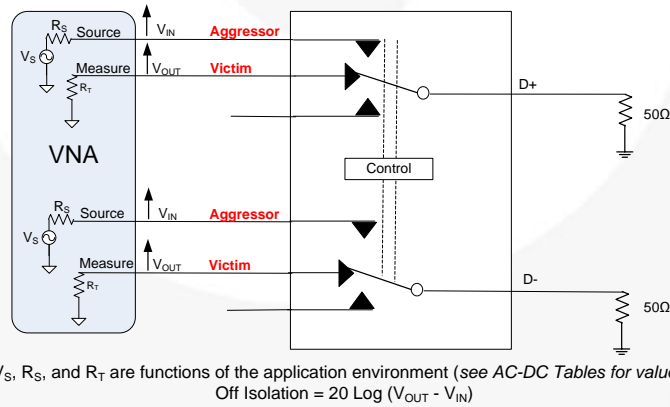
$R_S$ Source
$V_S$
Measure
$R_T$
$V_{IN}$
Aggressor
$V_{OUT}$
Victim
VNA
D+
50Ω
Control
$R_S$ Source
$V_S$
Measure
$R_T$
$V_{IN}$
Aggressor
$V_{OUT}$
Victim
D-
50Ω

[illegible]$_S$, $R_S$, and $R_T$ are functions of the application environment (*see AC-DC Tables for valu*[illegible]
Off Isolation = 20 Log ($V_{OUT}$ - $V_{IN}$)